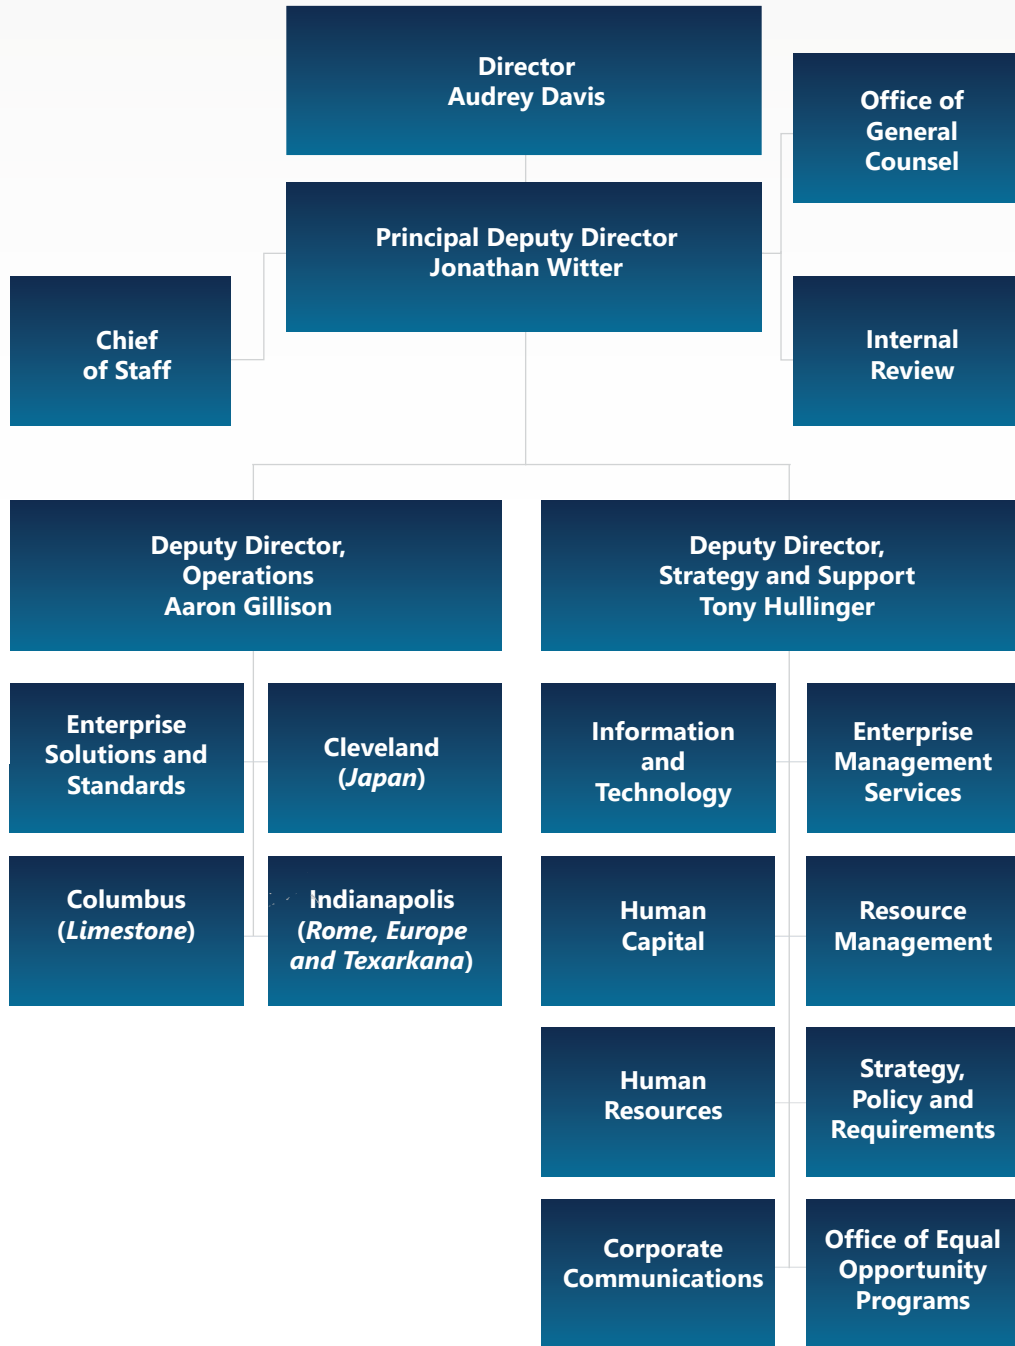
Director
Audrey Davis

Office of General Counsel

Principal Deputy Director
Jonathan Witter

Chief of Staff

Internal Review

Deputy Director, Operations
Aaron Gillison

Deputy Director, Strategy and Support
Tony Hullinger

Enterprise Solutions and Standards

Cleveland (*Japan*)

Information and Technology

Enterprise Management Services

Columbus (*Limestone*)

Indianapolis (*Rome, Europe and Texarkana*)

Human Capital

Resource Management

Human Resources

Strategy, Policy and Requirements

Corporate Communications

Office of Equal Opportunity Programs